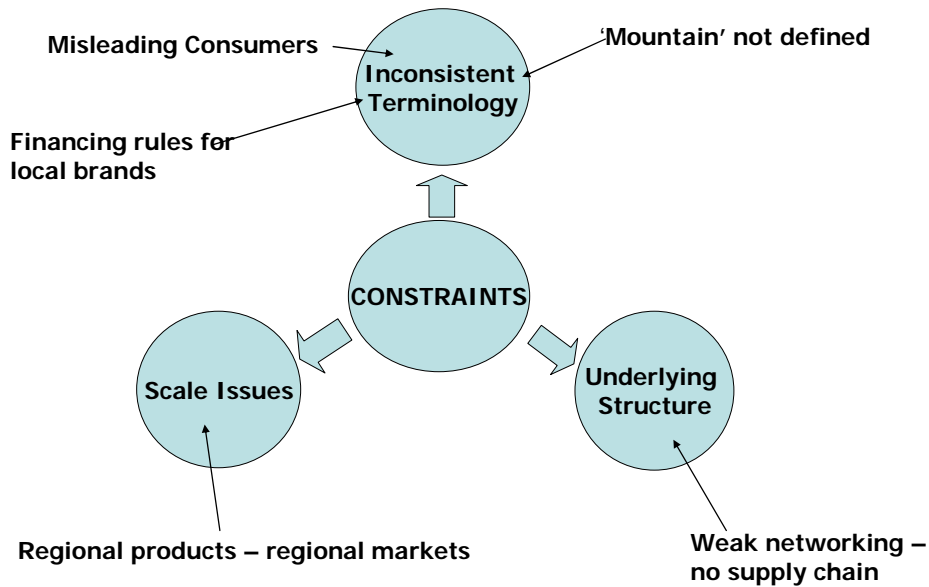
Misleading Consumers

'Mountain' not defined

Inconsistent Terminology

Financing rules for local brands

CONSTRAINTS

Scale Issues

Underlying Structure

Regional products – regional markets

Weak networking – no supply chain